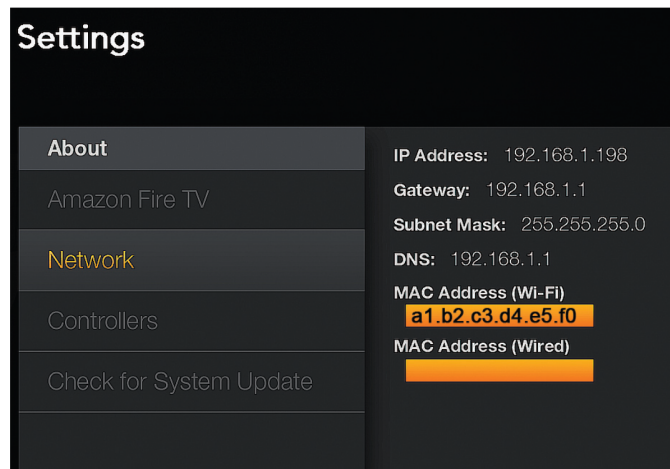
Settings

About

Amazon Fire TV

Network

Controllers

Check for System Update

IP Address: 192.168.1.198

Gateway: 192.168.1.1

Subnet Mask: 255.255.255.0

DNS: 192.168.1.1

MAC Address (Wi-Fi)

a1.b2.c3.d4.e5.f0

MAC Address (Wired)